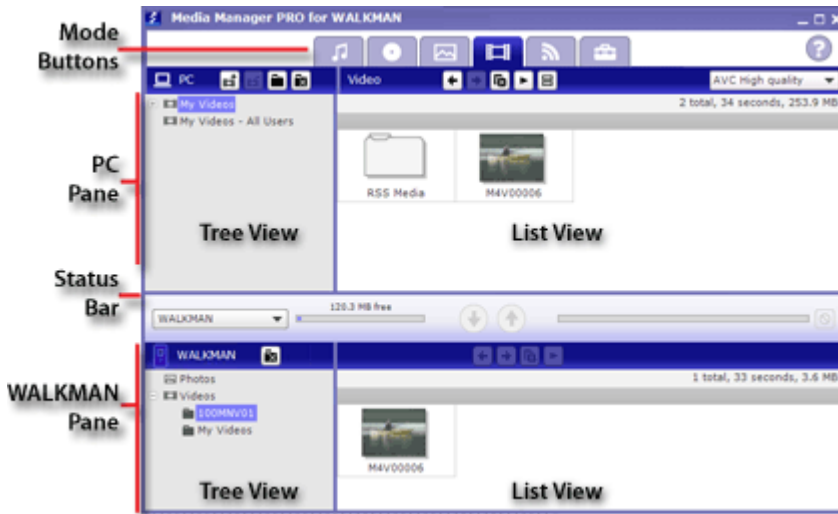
Mode Buttons

Media Manager PRO for WALKMAN

PC

Video

AVC High quality

My Videos

My Videos - All Users

2 total, 34 seconds, 253.9 MB

RSS Media

M4V00006

PC Pane

Tree View

List View

Status Bar

WALKMAN

120.3 MB free

WALKMAN

Photos

Videos

100MNV01

My Videos

1 total, 33 seconds, 3.6 MB

M4V00006

WALKMAN Pane

Tree View

List View